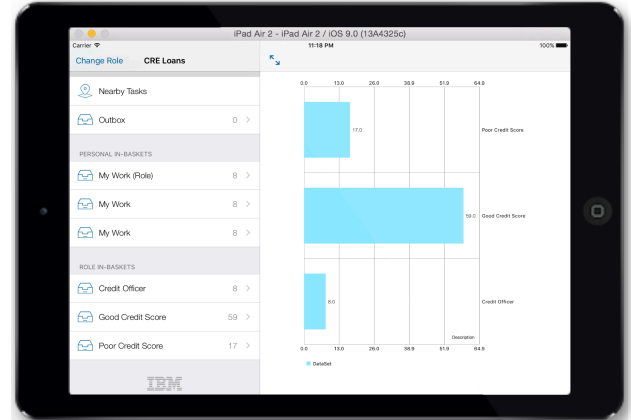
iPad Air 2 - iPad Air 2 / iOS 9.0 (13A4325c)

Carrier
11:18 PM
100%

Change Role
CRE Loans

Nearby Tasks

Outbox 0

PERSONAL IN-BASKETS

My Work (Role) 8

My Work 8

My Work 8

ROLE IN-BASKETS

Credit Officer 8

Good Credit Score 59

Poor Credit Score 17

IBM

0.0 13.0 26.0 38.9 51.9 64.9

17.0 Poor Credit Score

59.0 Good Credit Score

8.0 Credit Officer

Description

0.0 13.0 26.0 38.9 51.9 64.9

DataSet